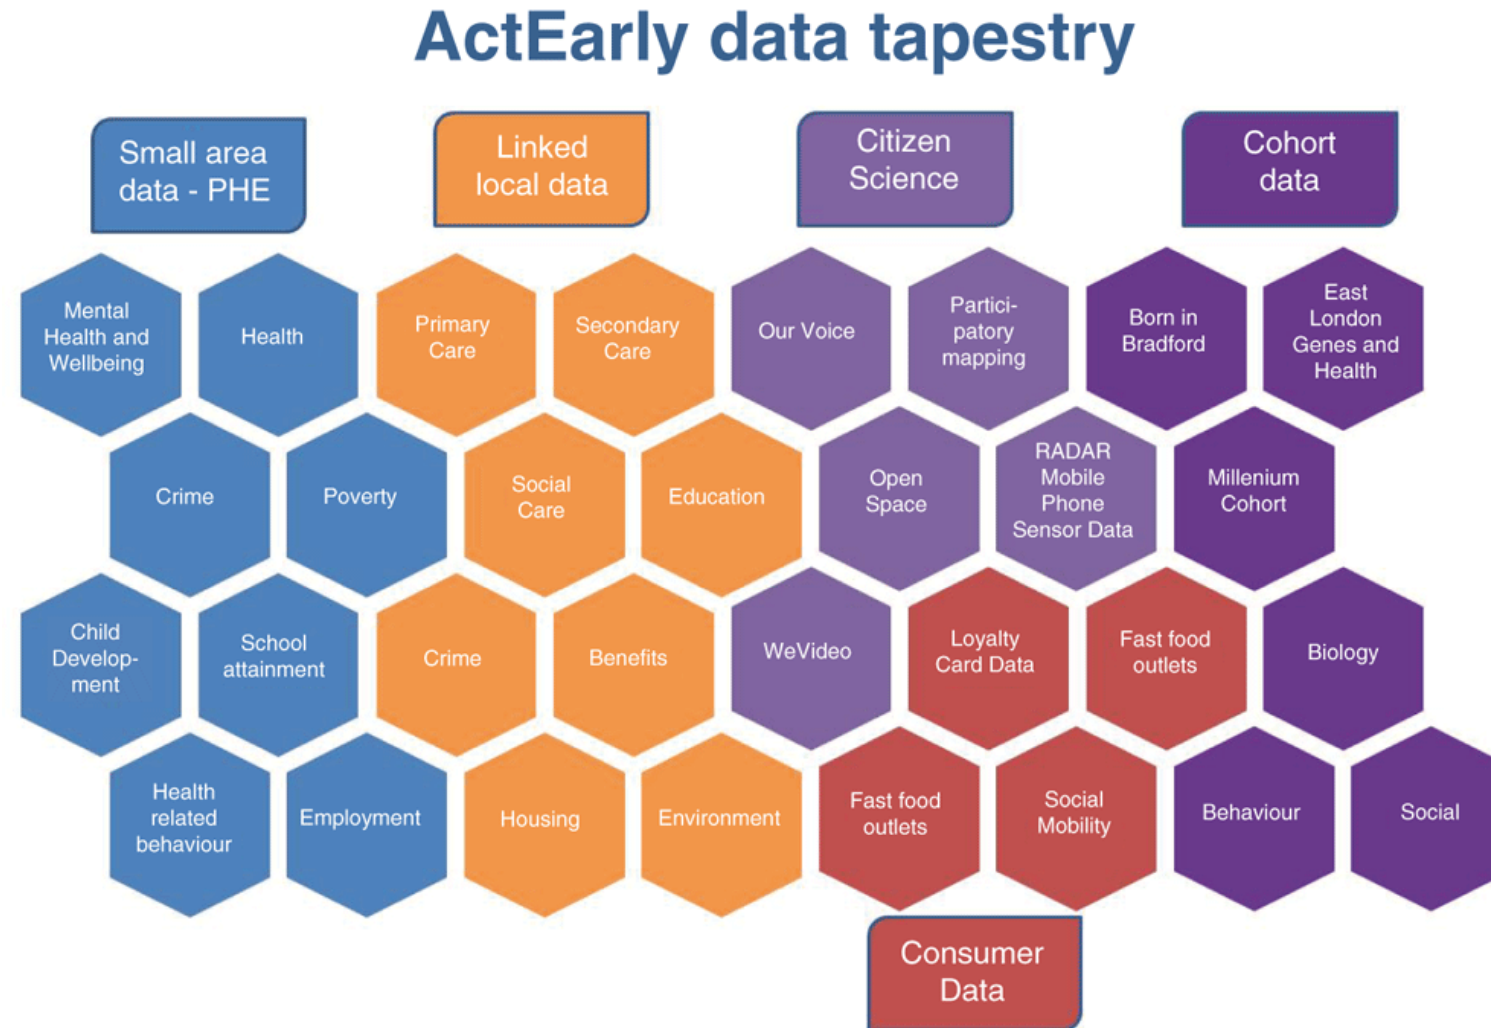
ActEarly data tapestry

Small area data - PHE

Linked local data

Citizen Science

Cohort data

Mental Health and Wellbeing

Health

Primary Care

Secondary Care

Our Voice

Participatory mapping

Born in Bradford

East London Genes and Health

Crime

Poverty

Social Care

Education

Open Space

RADAR Mobile Phone Sensor Data

Millenium Cohort

Child Development

School attainment

Crime

Benefits

WeVideo

Loyalty Card Data

Fast food outlets

Biology

Health related behaviour

Employment

Housing

Environment

Fast food outlets

Social Mobility

Behaviour

Social

Consumer Data